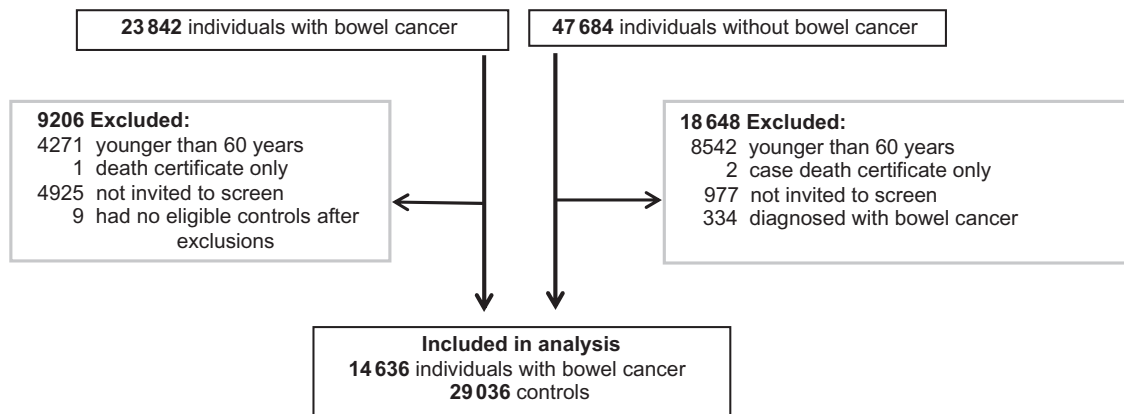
**23 842** individuals with bowel cancer

**47 684** individuals without bowel cancer

**9206 Excluded:**
4271 younger than 60 years
1 death certificate only
4925 not invited to screen
9 had no eligible controls after exclusions

**18 648 Excluded:**
8542 younger than 60 years
2 case death certificate only
977 not invited to screen
334 diagnosed with bowel cancer

**Included in analysis**
**14 636** individuals with bowel cancer
**29 036** controls